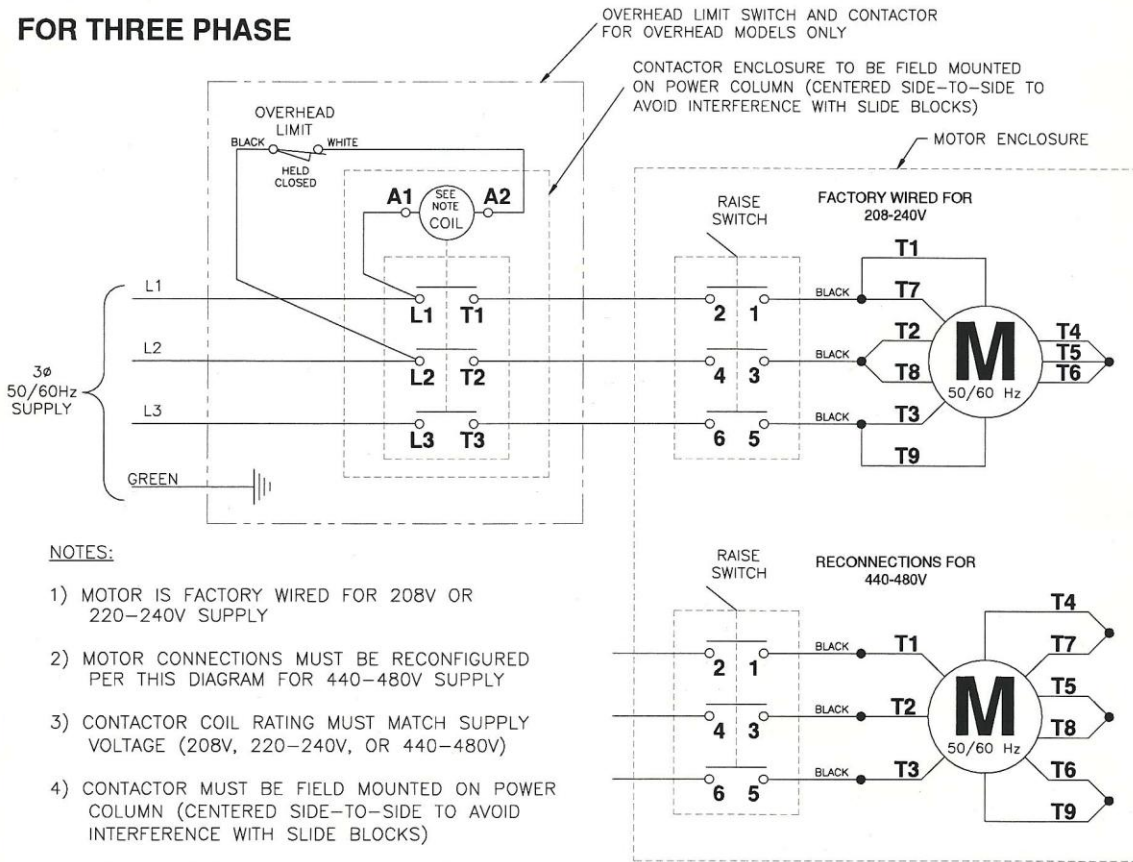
FOR THREE PHASE

OVERHEAD LIMIT SWITCH AND CONTACTOR FOR OVERHEAD MODELS ONLY

CONTACTOR ENCLOSURE TO BE FIELD MOUNTED ON POWER COLUMN (CENTERED SIDE-TO-SIDE TO AVOID INTERFERENCE WITH SLIDE BLOCKS)

MOTOR ENCLOSURE

OVERHEAD LIMIT

BLACK WHITE

HELD CLOSED

A1 SEE NOTE COIL A2

RAISE SWITCH

FACTORY WIRED FOR 208-240V

L1 L1 T1 2 1 BLACK T1 T7

L2 L2 T2 4 3 BLACK T2 T8 T4 T5 T6

3ø 50/60Hz SUPPLY

L3 L3 T3 6 5 BLACK T3 T9

GREEN

M 50/60 Hz

NOTES:

1) MOTOR IS FACTORY WIRED FOR 208V OR 220-240V SUPPLY

2) MOTOR CONNECTIONS MUST BE RECONFIGURED PER THIS DIAGRAM FOR 440-480V SUPPLY

3) CONTACTOR COIL RATING MUST MATCH SUPPLY VOLTAGE (208V, 220-240V, OR 440-480V)

4) CONTACTOR MUST BE FIELD MOUNTED ON POWER COLUMN (CENTERED SIDE-TO-SIDE TO AVOID INTERFERENCE WITH SLIDE BLOCKS)

RAISE SWITCH

RECONNECTIONS FOR 440-480V

2 1 BLACK T1

4 3 BLACK T2

6 5 BLACK T3

M 50/60 Hz

T4 T7 T5 T8 T6 T9